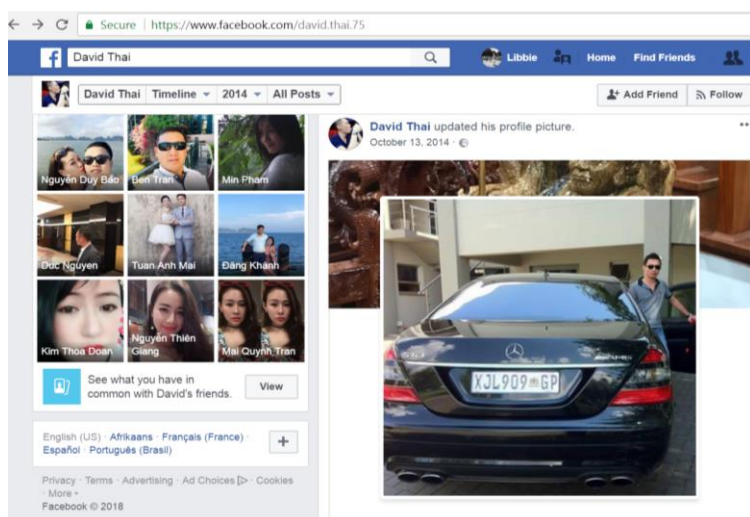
Secure | https://www.facebook.com/david.thai.75

David Thai

Libbie Home Find Friends

David Thai Timeline 2014 All Posts

Add Friend Follow

Nguyen Duy Bao
Ben Tran
Min Pham
Duc Nguyen
Tuan Anh Mai
Dang Khanh
Kim Thoa Doan
Nguyen Thien Giang
Mai Quynh Tran

See what you have in common with David's friends.

View

English (US) · Afrikaans · Français (France) · Español · Português (Brasil)

Privacy · Terms · Advertising · Ad Choices · Cookies · More
Facebook © 2018

David Thai updated his profile picture.
October 13, 2014 ·

XJL909 GP